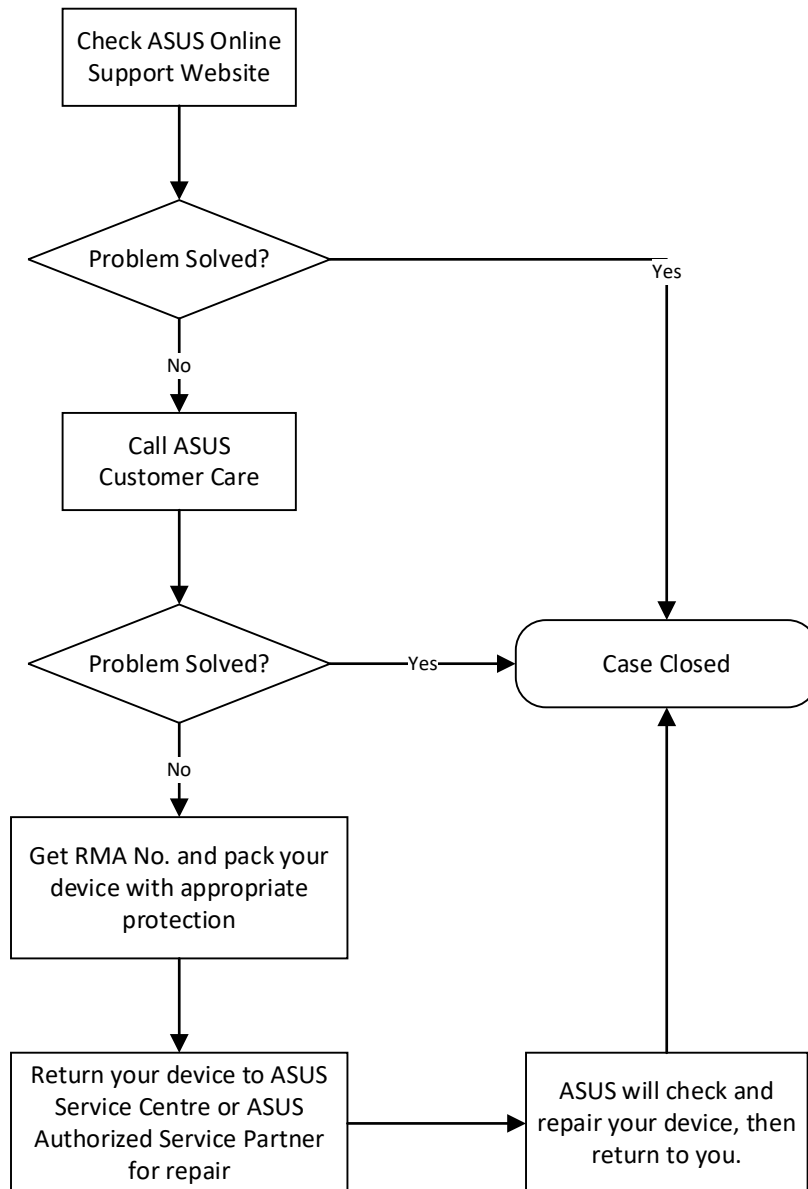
Check ASUS Online Support Website

Problem Solved?

Yes

No

Call ASUS Customer Care

Problem Solved?

Yes

Case Closed

No

Get RMA No. and pack your device with appropriate protection

Return your device to ASUS Service Centre or ASUS Authorized Service Partner for repair

ASUS will check and repair your device, then return to you.